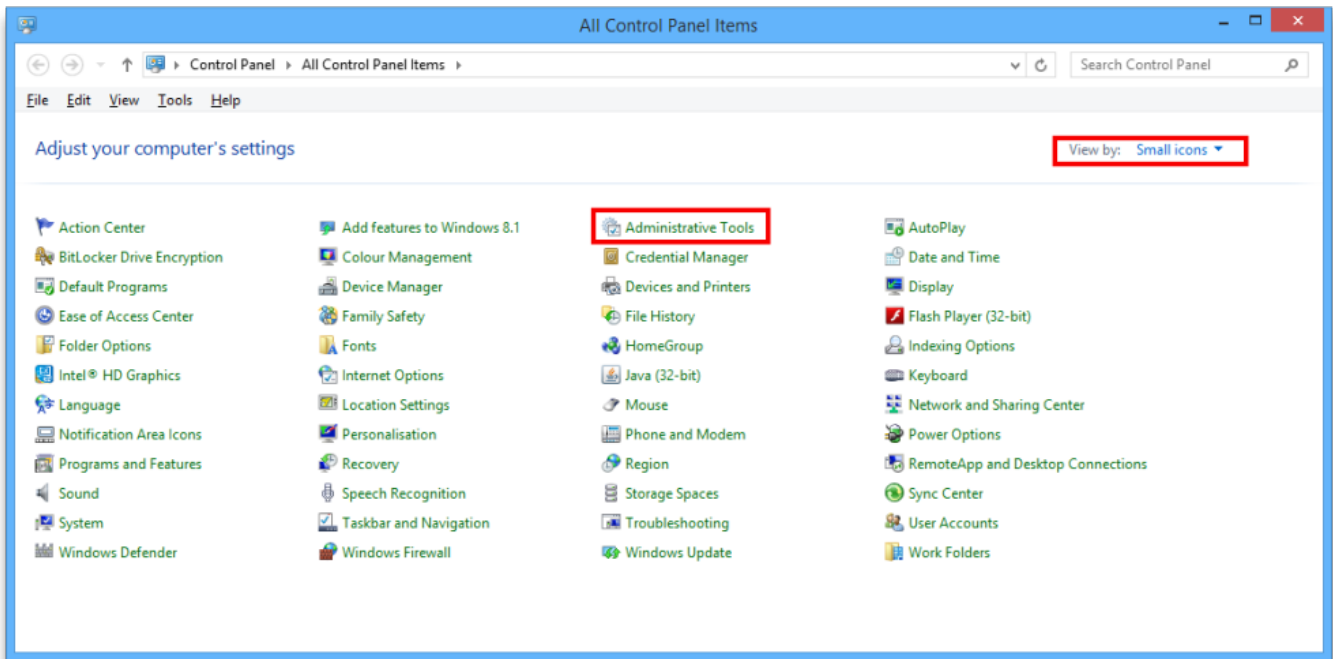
All Control Panel Items

Control Panel › All Control Panel Items ›

Search Control Panel

File Edit View Tools Help

Adjust your computer's settings

View by: Small icons ▾

Action Center
BitLocker Drive Encryption
Default Programs
Ease of Access Center
Folder Options
Intel® HD Graphics
Language
Notification Area Icons
Programs and Features
Sound
System
Windows Defender

Add features to Windows 8.1
Colour Management
Device Manager
Family Safety
Fonts
Internet Options
Location Settings
Personalisation
Recovery
Speech Recognition
Taskbar and Navigation
Windows Firewall

Administrative Tools
Credential Manager
Devices and Printers
File History
HomeGroup
Java (32-bit)
Mouse
Phone and Modem
Region
Storage Spaces
Troubleshooting
Windows Update

AutoPlay
Date and Time
Display
Flash Player (32-bit)
Indexing Options
Keyboard
Network and Sharing Center
Power Options
RemoteApp and Desktop Connections
Sync Center
User Accounts
Work Folders